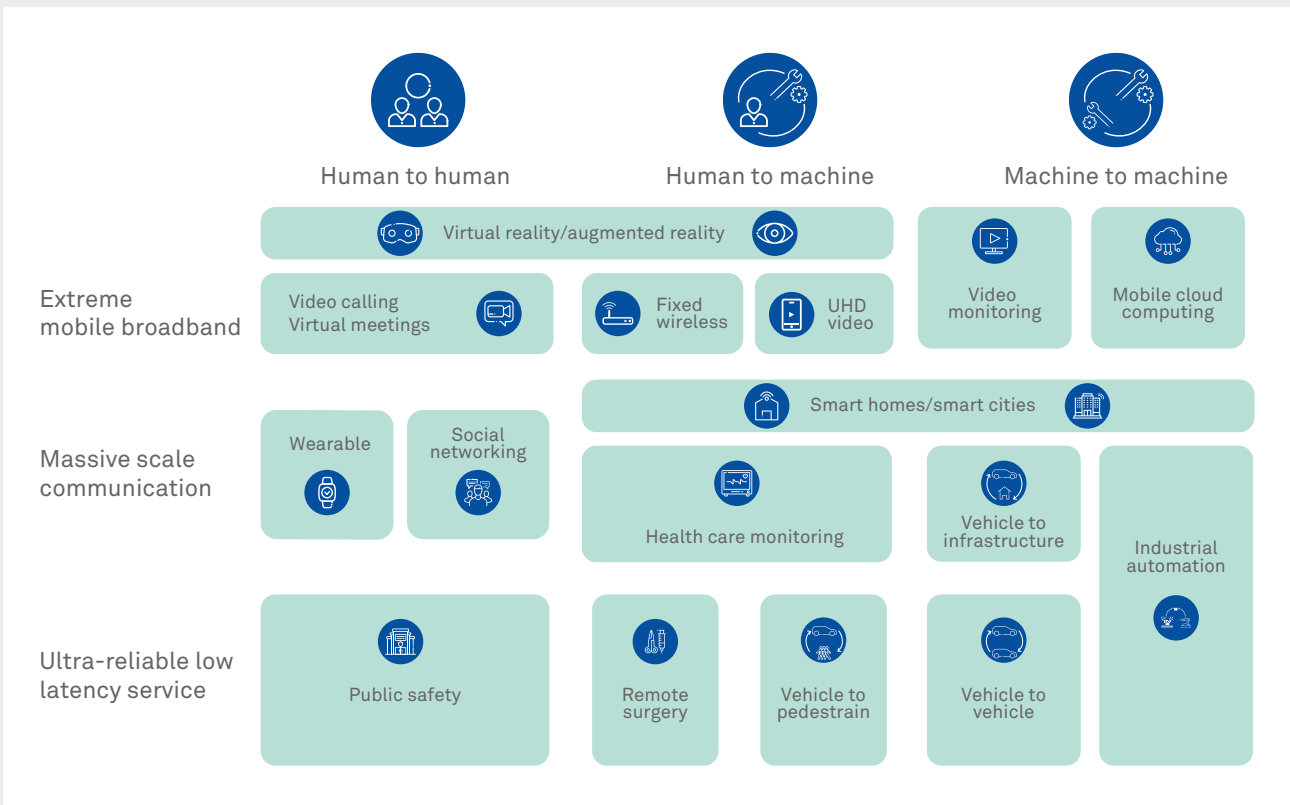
Human to human

Human to machine

Machine to machine

Virtual reality/augmented reality

Video monitoring

Mobile cloud computing

Extreme mobile broadband

Video calling
Virtual meetings

Fixed wireless

UHD video

Smart homes/smart cities

Massive scale communication

Wearable

Social networking

Health care monitoring

Vehicle to infrastructure

Industrial automation

Ultra-reliable low latency service

Public safety

Remote surgery

Vehicle to pedestrain

Vehicle to vehicle